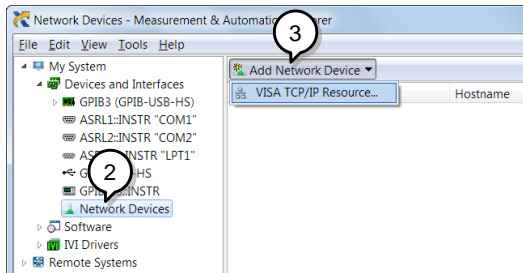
Network Devices - Measurement & Automation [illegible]rer

File Edit View Tools Help

3

My System
Devices and Interfaces
GPIB3 (GPIB-USB-HS)
ASRL1::INSTR "COM1"
ASRL2::INSTR "COM2"
AS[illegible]INSTR "LPT1"
G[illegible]HS
GPI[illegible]INSTR
2
Network Devices
Software
IVI Drivers
Remote Systems

Add Network Device ▾
VISA TCP/IP Resource...
Hostname